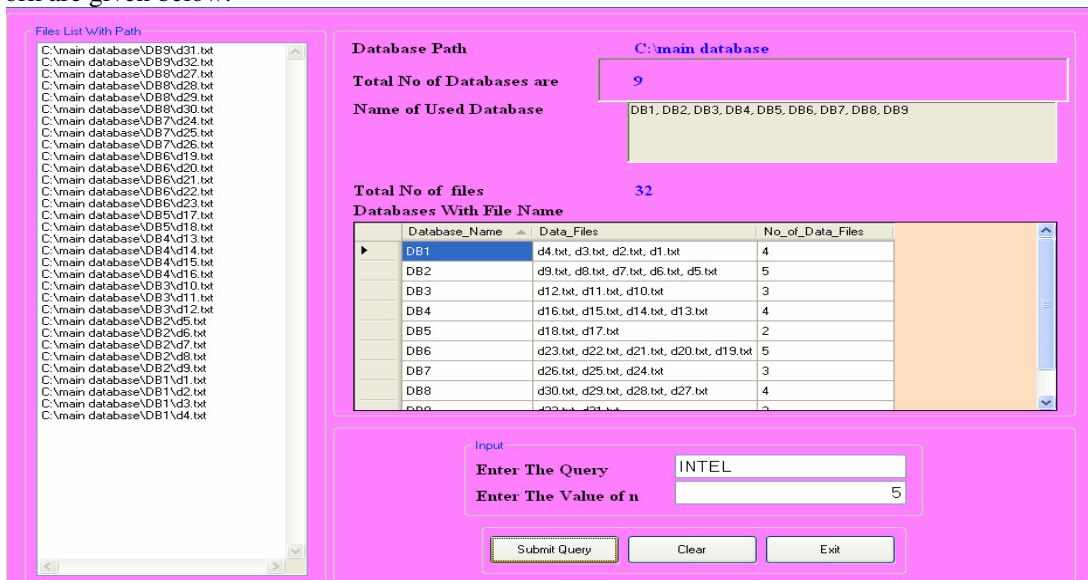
Files List With Path
C:\main database\DB9\d31.txt
C:\main database\DB9\d32.txt
C:\main database\DB8\d27.txt
C:\main database\DB8\d28.txt
C:\main database\DB8\d29.txt
C:\main database\DB8\d30.txt
C:\main database\DB7\d24.txt
C:\main database\DB7\d25.txt
C:\main database\DB7\d26.txt
C:\main database\DB6\d19.txt
C:\main database\DB6\d20.txt
C:\main database\DB6\d21.txt
C:\main database\DB6\d22.txt
C:\main database\DB6\d23.txt
C:\main database\DB5\d17.txt
C:\main database\DB5\d18.txt
C:\main database\DB4\d13.txt
C:\main database\DB4\d14.txt
C:\main database\DB4\d15.txt
C:\main database\DB4\d16.txt
C:\main database\DB3\d10.txt
C:\main database\DB3\d11.txt
C:\main database\DB3\d12.txt
C:\main database\DB2\d5.txt
C:\main database\DB2\d6.txt
C:\main database\DB2\d7.txt
C:\main database\DB2\d8.txt
C:\main database\DB2\d9.txt
C:\main database\DB1\d1.txt
C:\main database\DB1\d2.txt
C:\main database\DB1\d3.txt
C:\main database\DB1\d4.txt

Database Path C:\main database
Total No of Databases are 9
Name of Used Database DB1, DB2, DB3, DB4, DB5, DB6, DB7, DB8, DB9

Total No of files 32
Databases With File Name

| Database_Name | Data_Files | No_of_Data_Files |
|---|---|---|
| DB1 | d4.txt, d3.txt, d2.txt, d1.txt | 4 |
| DB2 | d9.txt, d8.txt, d7.txt, d6.txt, d5.txt | 5 |
| DB3 | d12.txt, d11.txt, d10.txt | 3 |
| DB4 | d16.txt, d15.txt, d14.txt, d13.txt | 4 |
| DB5 | d18.txt, d17.txt | 2 |
| DB6 | d23.txt, d22.txt, d21.txt, d20.txt, d19.txt | 5 |
| DB7 | d26.txt, d25.txt, d24.txt | 3 |
| DB8 | d30.txt, d29.txt, d28.txt, d27.txt | 4 |
| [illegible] | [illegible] | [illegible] |

Input
Enter The Query INTEL
Enter The Value of n 5

Submit Query Clear Exit